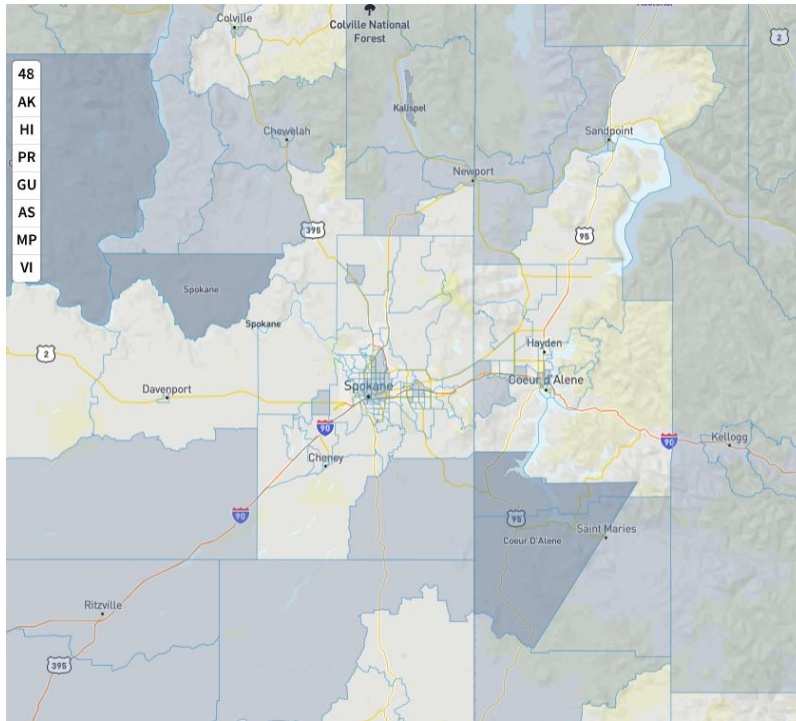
48
AK
HI
PR
GU
AS
MP
VI

Colville
Colville National Forest
Kalispel
Chewelah
Sandpoint
Newport
2
395
95
Spokane
Spokane
2
Hayden
Spokane
Coeur d'Alene
Davenport
90
90
Kellogg
Cheney
90
95
Saint Maries
Coeur D'Alene
Ritzville
395